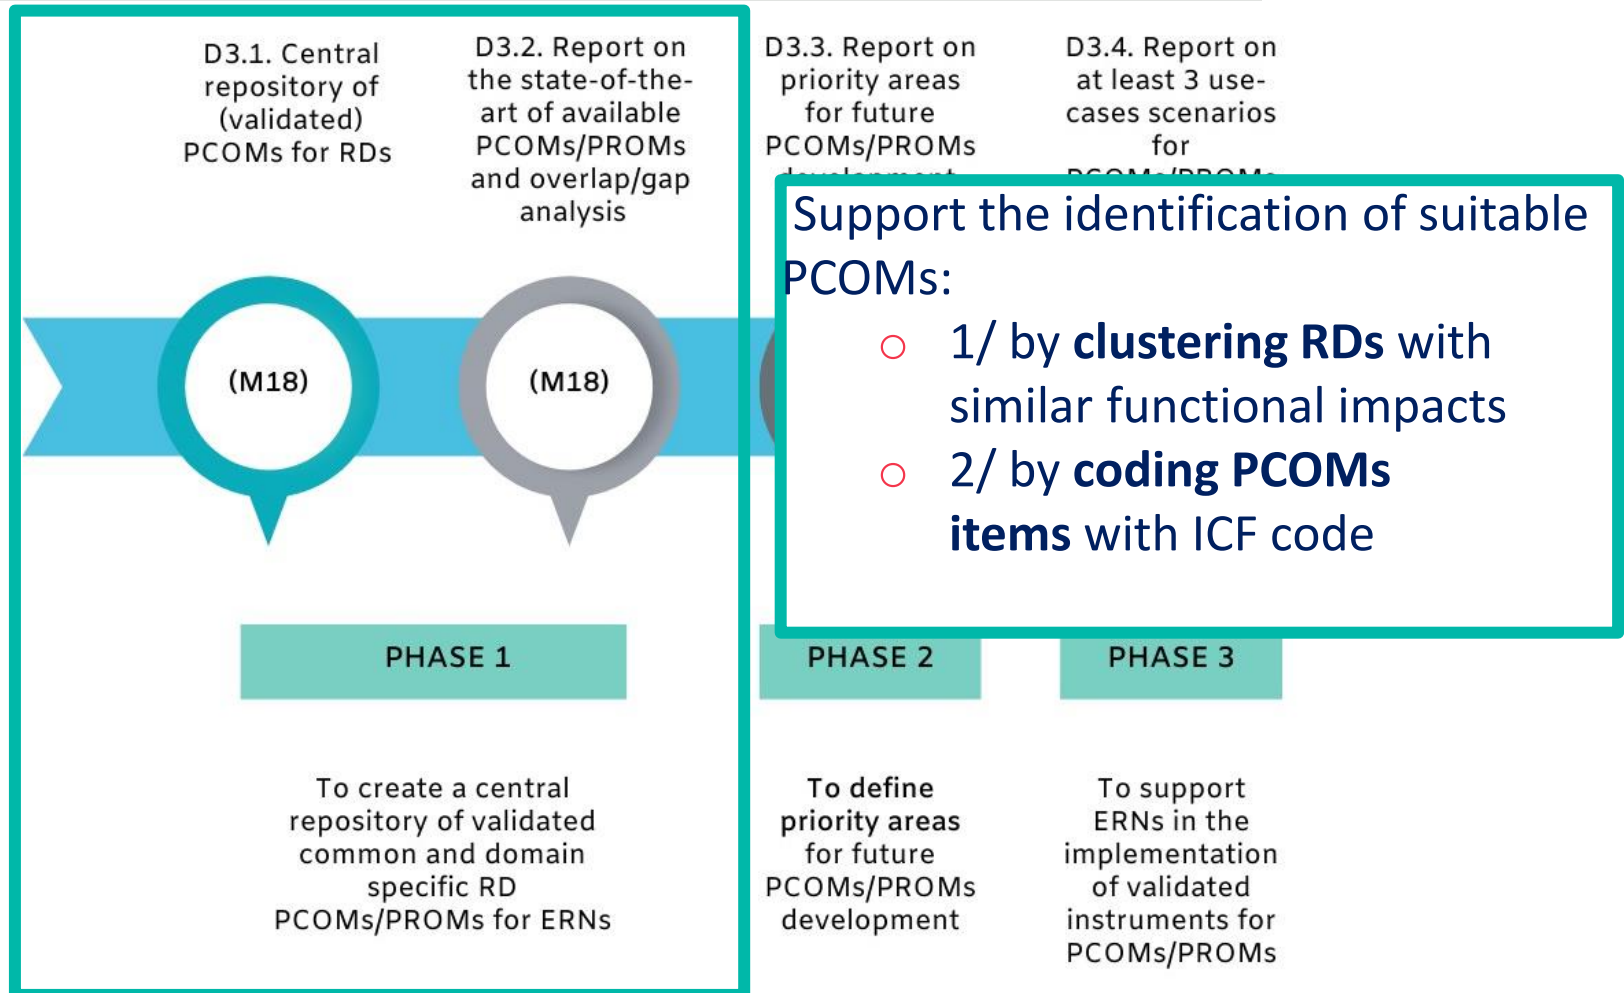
D3.1. Central repository of (validated) PCOMs for RDs

D3.2. Report on the state-of-the-art of available PCOMs/PROMs and overlap/gap analysis

D3.3. Report on priority areas for future PCOMs/PROMs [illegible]

D3.4. Report on at least 3 use-cases scenarios for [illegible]

Support the identification of suitable PCOMs:

○ 1/ by **clustering RDs** with similar functional impacts

○ 2/ by **coding PCOMs items** with ICF code

(M18)

(M18)

PHASE 1

PHASE 2

PHASE 3

To create a central repository of validated common and domain specific RD PCOMs/PROMs for ERNs

**To define priority areas** for future PCOMs/PROMs development

To support ERNs in the implementation of validated instruments for PCOMs/PROMs